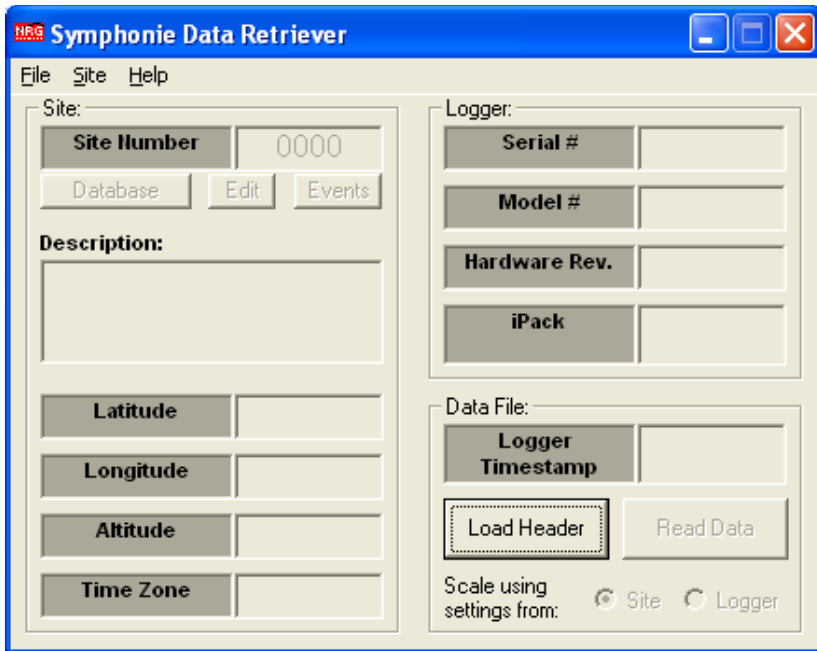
NRG Symphonie Data Retriever

File Site Help

Site:

Site Number 0000

Database Edit Events

Description:

Latitude

Longitude

Altitude

Time Zone

Logger:

Serial #

Model #

Hardware Rev.

iPack

Data File:

Logger Timestamp

Load Header Read Data

Scale using settings from: Site Logger